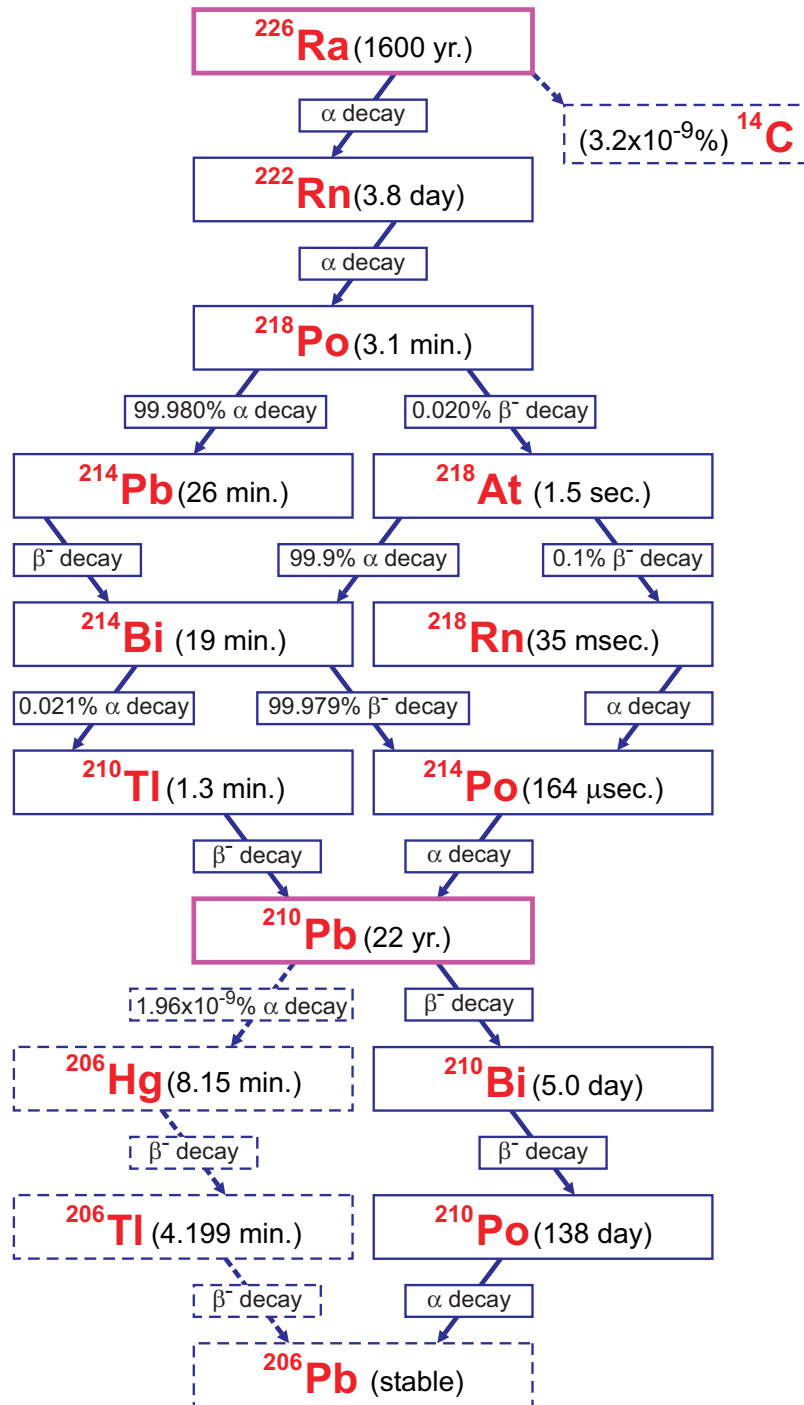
$^{226}$Ra (1600 yr.)

α decay

(3.2x10$^{-9}$%) $^{14}$C

$^{222}$Rn (3.8 day)

α decay

$^{218}$Po (3.1 min.)

99.980% α decay

0.020% β$^{-}$ decay

$^{214}$Pb (26 min.)

$^{218}$At (1.5 sec.)

β$^{-}$ decay

99.9% α decay

0.1% β$^{-}$ decay

$^{214}$Bi (19 min.)

$^{218}$Rn (35 msec.)

0.021% α decay

99.979% β$^{-}$ decay

α decay

$^{210}$Tl (1.3 min.)

$^{214}$Po (164 μsec.)

β$^{-}$ decay

α decay

$^{210}$Pb (22 yr.)

1.96x10$^{-9}$% α decay

β$^{-}$ decay

$^{206}$Hg (8.15 min.)

$^{210}$Bi (5.0 day)

β$^{-}$ decay

β$^{-}$ decay

$^{206}$Tl (4.199 min.)

$^{210}$Po (138 day)

β$^{-}$ decay

α decay

$^{206}$Pb (stable)